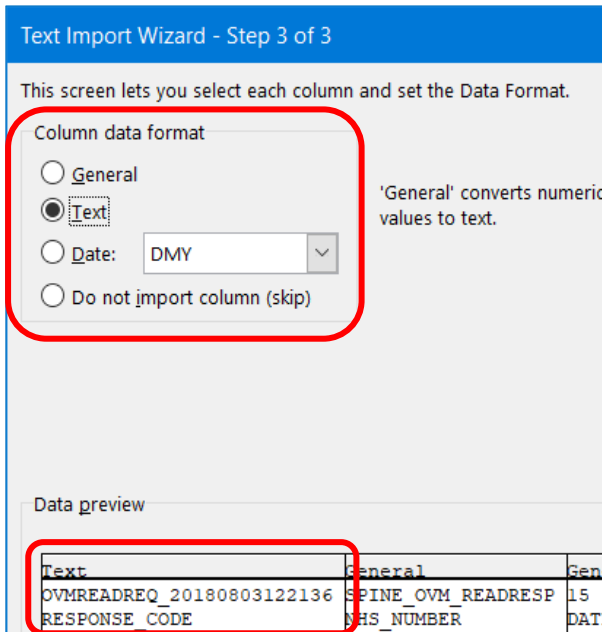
Text Import Wizard - Step 3 of 3

This screen lets you select each column and set the Data Format.

Column data format

General

Text

Date: DMY

Do not import column (skip)

'General' converts numeric values to text.

Data preview

| Text | General | Gen |
|---|---|---|
| OVMREADREQ_20180803122136 | SPINE_OVM_READRESP | 15 |
| RESPONSE_CODE | NHS_NUMBER | DAT |